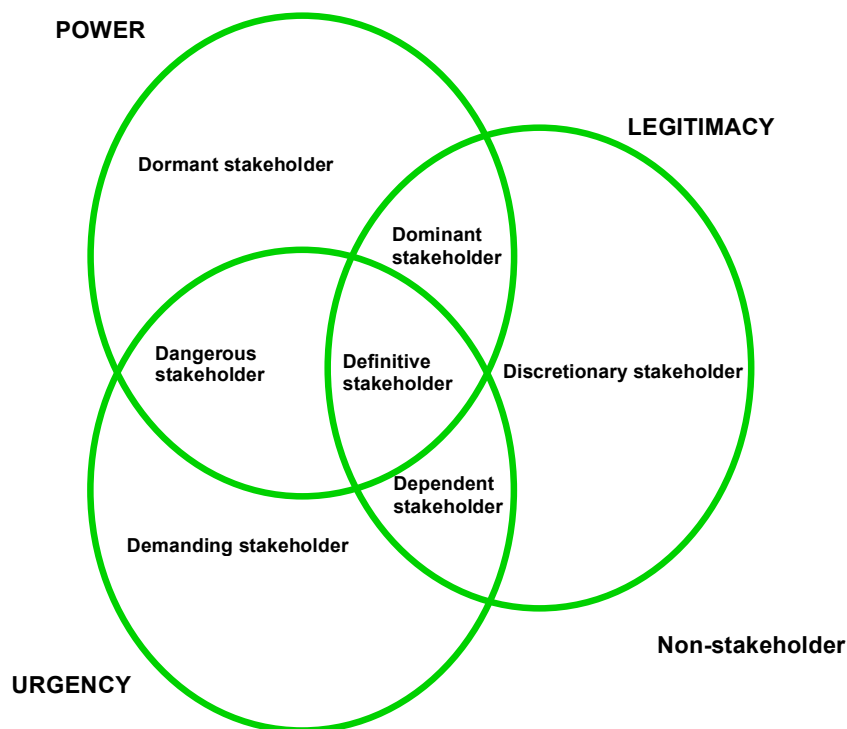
POWER

LEGITIMACY

Dormant stakeholder

Dominant stakeholder

Dangerous stakeholder

Definitive stakeholder

Discretionary stakeholder

Dependent stakeholder

Demanding stakeholder

Non-stakeholder

URGENCY